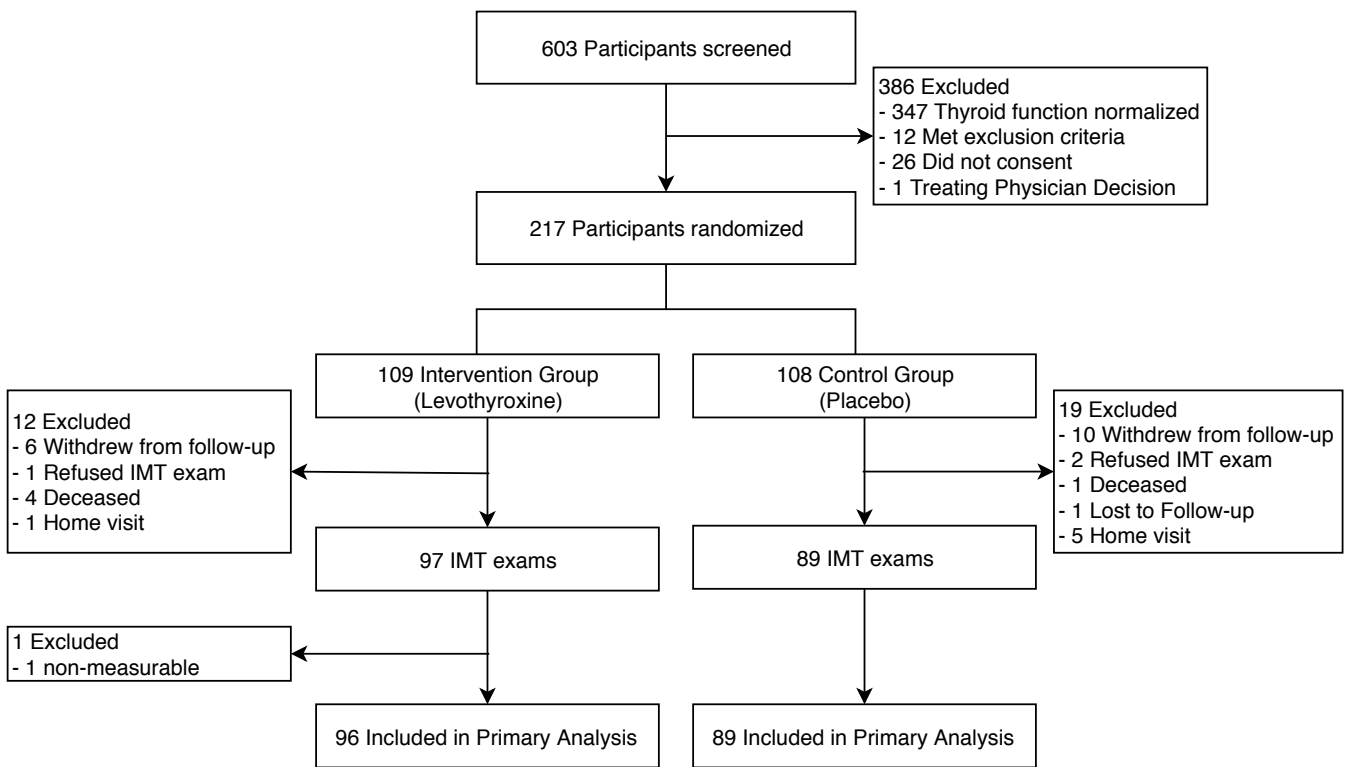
603 Participants screened

386 Excluded
- 347 Thyroid function normalized
- 12 Met exclusion criteria
- 26 Did not consent
- 1 Treating Physician Decision

217 Participants randomized

109 Intervention Group (Levothyroxine)

108 Control Group (Placebo)

12 Excluded
- 6 Withdrew from follow-up
- 1 Refused IMT exam
- 4 Deceased
- 1 Home visit

19 Excluded
- 10 Withdrew from follow-up
- 2 Refused IMT exam
- 1 Deceased
- 1 Lost to Follow-up
- 5 Home visit

97 IMT exams

89 IMT exams

1 Excluded
- 1 non-measurable

96 Included in Primary Analysis

89 Included in Primary Analysis